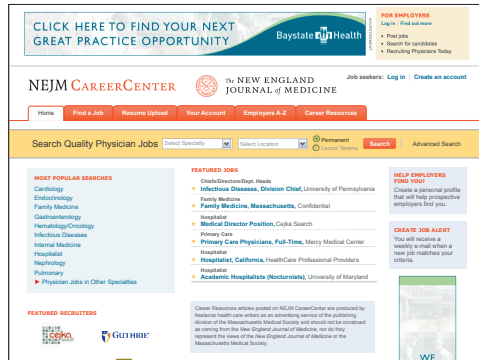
CLICK HERE TO FIND YOUR NEXT GREAT PRACTICE OPPORTUNITY

Baystate Health

FOR EMPLOYERS
Log in | Find out more
• Post jobs
• Search for candidates
• Recruiting Physicians Today

NEJM CAREERCENTER

The NEW ENGLAND JOURNAL of MEDICINE

Job seekers: Log in | Create an account

Home | Find a Job | Resume Upload | Your Account | Employers A-Z | Career Resources

Search Quality Physician Jobs
Select Specialty
Select Location
Permanent
Locum Tenens
Search
Advanced Search

MOST POPULAR SEARCHES
Cardiology
Endocrinology
Family Medicine
Gastroenterology
Hematology/Oncology
Infectious Diseases
Internal Medicine
Hospitalist
Nephrology
Pulmonary
Physician Jobs in Other Specialties

FEATURED JOBS
Chiefs/Directors/Dept. Heads
Infectious Diseases, Division Chief, University of Pennsylvania
Family Medicine
Family Medicine, Massachusetts, Confidential
Hospitalist
Medical Director Position, Cejka Search
Primary Care
Primary Care Physicians, Full-Time, Mercy Medical Center
Hospitalist
Hospitalist, California, HealthCare Professional Providers
Hospitalist
Academic Hospitalists (Nocturnists), University of Maryland

HELP EMPLOYERS FIND YOU!
Create a personal profile that will help prospective employers find you.

CREATE JOB ALERT
You will receive a weekly e-mail when a new job matches your criteria.

Career Resources articles posted on NEJM CareerCenter are produced by freelance health care writers as an advertising service of the publishing division of the Massachusetts Medical Society and should not be construed as coming from the New England Journal of Medicine, nor do they represent the views of the New England Journal of Medicine or the Massachusetts Medical Society.

FEATURED RECRUITERS
Cejka Search
GUTHRIE

WE